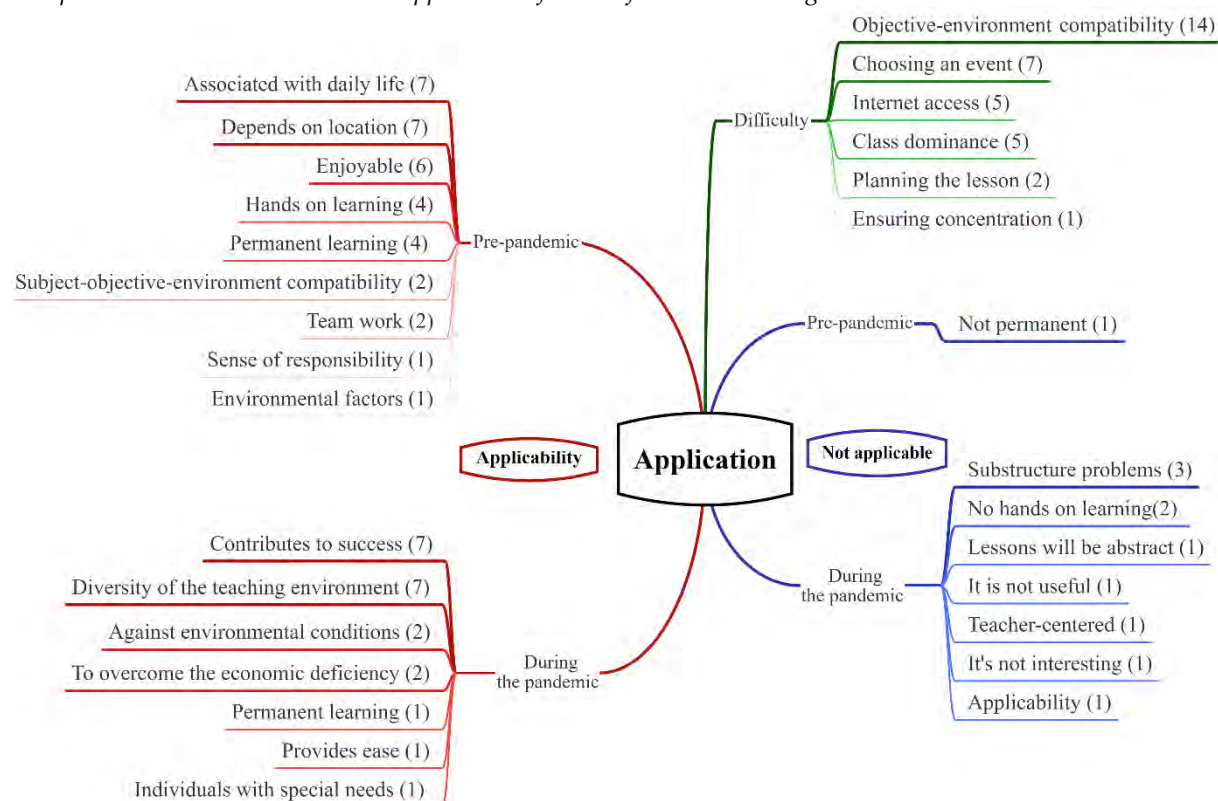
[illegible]

Objective-environment compatibility (14)
Choosing an event (7)
Internet access (5)
Class dominance (5)
Planning the lesson (2)
Ensuring concentration (1)

Difficulty

Associated with daily life (7)
Depends on location (7)
Enjoyable (6)
Hands on learning (4)
Permanent learning (4)
Subject-objective-environment compatibility (2)
Team work (2)
Sense of responsibility (1)
Environmental factors (1)

Pre-pandemic

Pre-pandemic
Not permanent (1)

Applicability

Application

Not applicable

Substructure problems (3)
No hands on learning(2)
Lessons will be abstract (1)
It is not useful (1)
Teacher-centered (1)
It's not interesting (1)
Applicability (1)

During the pandemic

Contributes to success (7)
Diversity of the teaching environment (7)
Against environmental conditions (2)
To overcome the economic deficiency (2)
Permanent learning (1)
Provides ease (1)
Individuals with special needs (1)

During the pandemic